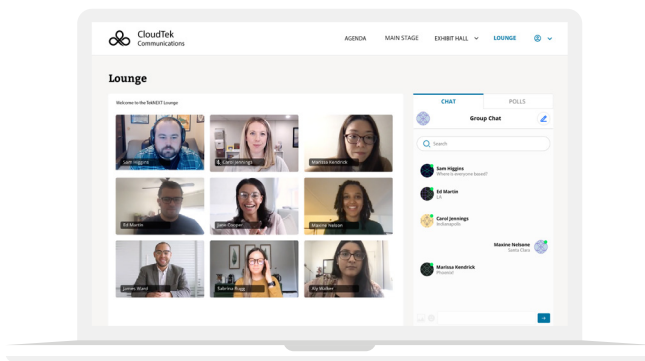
CloudTek Communications

AGENDA MAIN STAGE EXHIBIT HALL LOUNGE

Lounge

Welcome to the TekNEXT Lounge

Sam Higgins
Carol Jennings
Marissa Kendrick
Ed Martin
Jane Cooper
Maxine Nelson
James Ward
Sabrina Rugg
Aly Walker

CHAT POLLS

Group Chat

Search

Sam Higgins
Where is everyone based?

Ed Martin
LA

Carol Jennings
Indianapolis

Maxine Nelsone
Santa Clara

Marissa Kendrick
Phoenix!